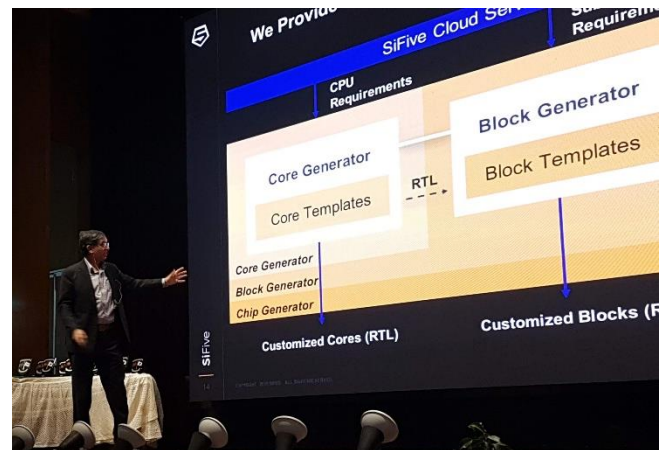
We Provide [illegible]

SiFive Cloud Se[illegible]

Su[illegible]
Requirem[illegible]

CPU
Requirements

Core Generator

Core Templates

RTL

Block Generator

Block Templates

Core Generator
Block Generator
Chip Generator

Customized Cores (RTL)

Customized Blocks (R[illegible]

SiFive

14

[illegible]